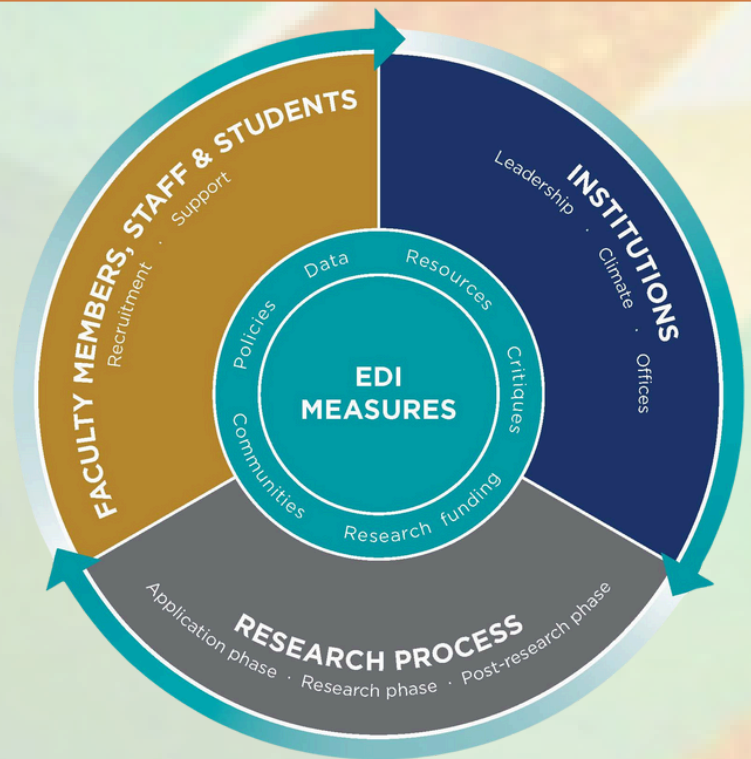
FACULTY MEMBERS, STAFF & STUDENTS
Recruitment · Support

INSTITUTIONS
Leadership · Climate · Offices

RESEARCH PROCESS
Application phase · Research phase · Post-research phase

Data
Resources
Critiques
Research funding
Communities
Policies

EDI MEASURES